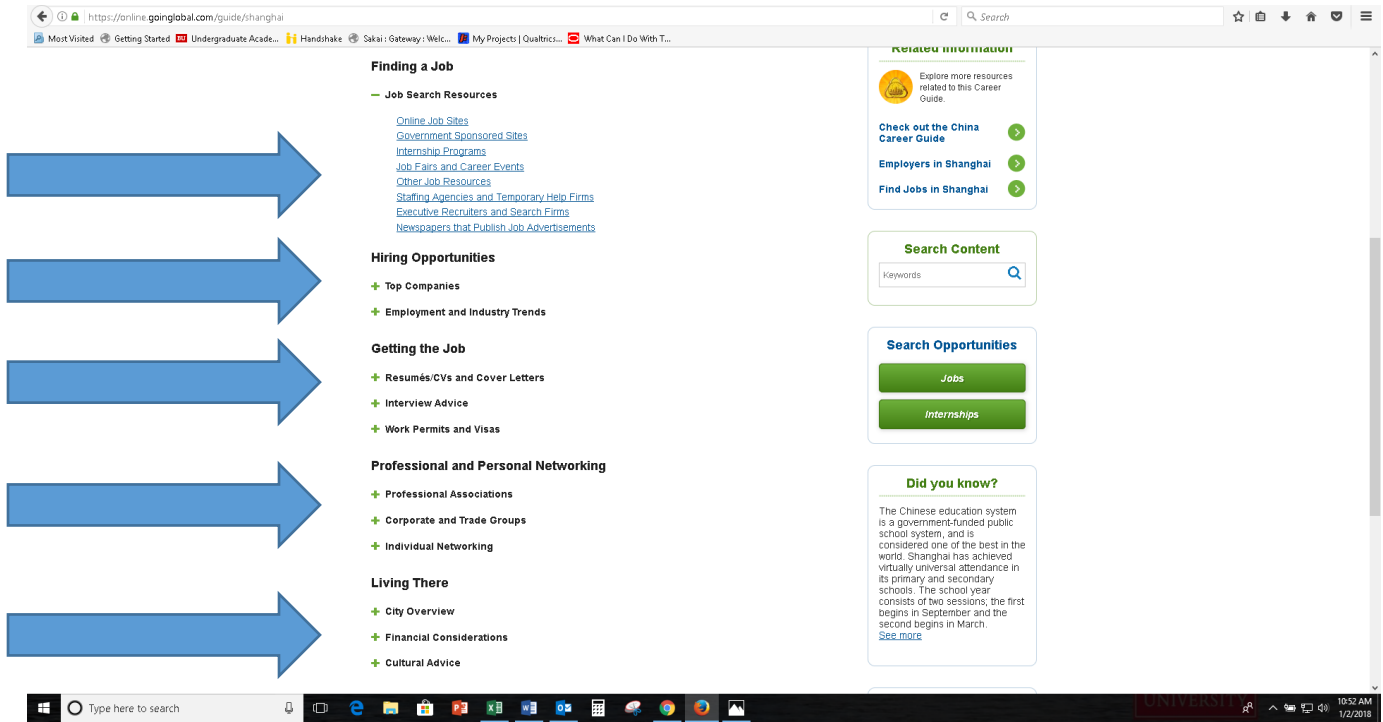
https://online.goinglobal.com/guide/shanghai

Search

Most Visited  Getting Started  Undergraduate Acade...  Handshake  Sakai : Gateway : Welc...  My Projects | Qualtrics...  What Can I Do With T...

Finding a Job

— Job Search Resources

Online Job Sites
Government Sponsored Sites
Internship Programs
Job Fairs and Career Events
Other Job Resources
Staffing Agencies and Temporary Help Firms
Executive Recruiters and Search Firms
Newspapers that Publish Job Advertisements

Hiring Opportunities

+ Top Companies

+ Employment and Industry Trends

Getting the Job

+ Resumés/CVs and Cover Letters

+ Interview Advice

+ Work Permits and Visas

Professional and Personal Networking

+ Professional Associations

+ Corporate and Trade Groups

+ Individual Networking

Living There

+ City Overview

+ Financial Considerations

+ Cultural Advice

Related Information

Explore more resources related to this Career Guide.

Check out the China Career Guide

Employers in Shanghai

Find Jobs in Shanghai

Search Content

Keywords

Search Opportunities

Jobs

Internships

Did you know?

The Chinese education system is a government-funded public school system, and is considered one of the best in the world. Shanghai has achieved virtually universal attendance in its primary and secondary schools. The school year consists of two sessions; the first begins in September and the second begins in March.
See more

Type here to search

10:52 AM
1/2/2018